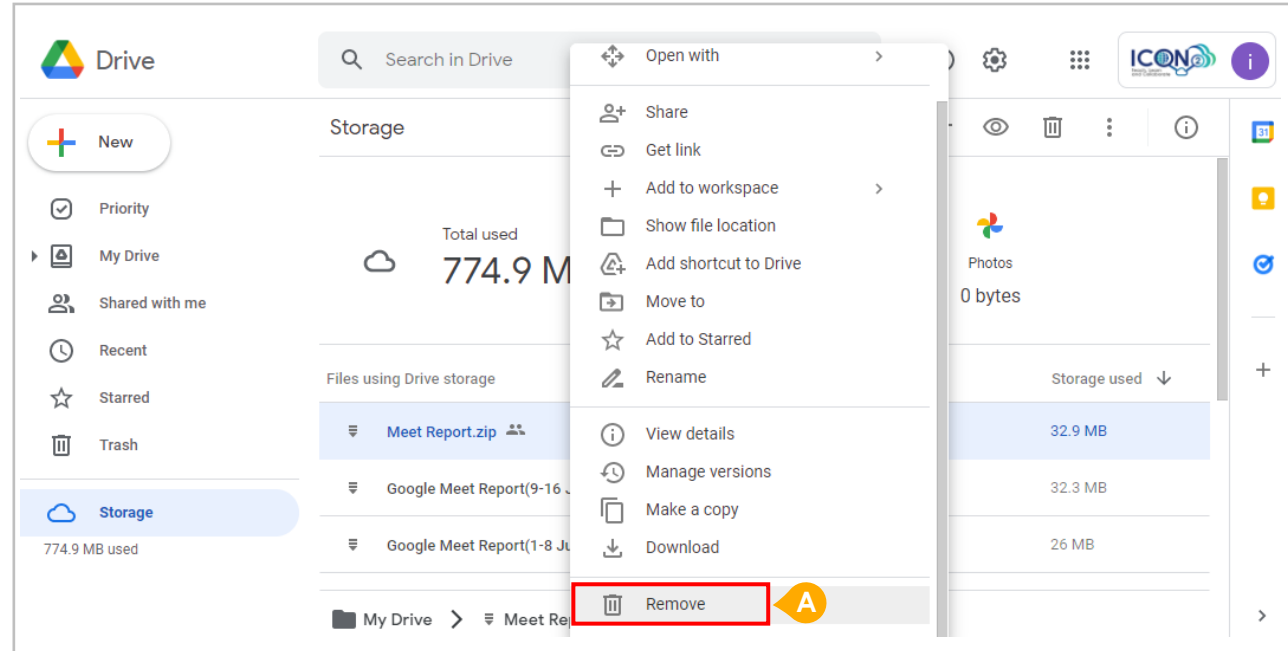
Drive

Search in Drive

ICON

i

New

Priority

My Drive

Shared with me

Recent

Starred

Trash

Storage

774.9 MB used

Storage

Total used

774.9 M

Photos

0 bytes

Files using Drive storage

Storage used

Meet Report.zip

32.9 MB

Google Meet Report(9-16 J

32.3 MB

Google Meet Report(1-8 Ju

26 MB

My Drive > Meet Rep

Open with

Share

Get link

Add to workspace

Show file location

Add shortcut to Drive

Move to

Add to Starred

Rename

View details

Manage versions

Make a copy

Download

Remove

A